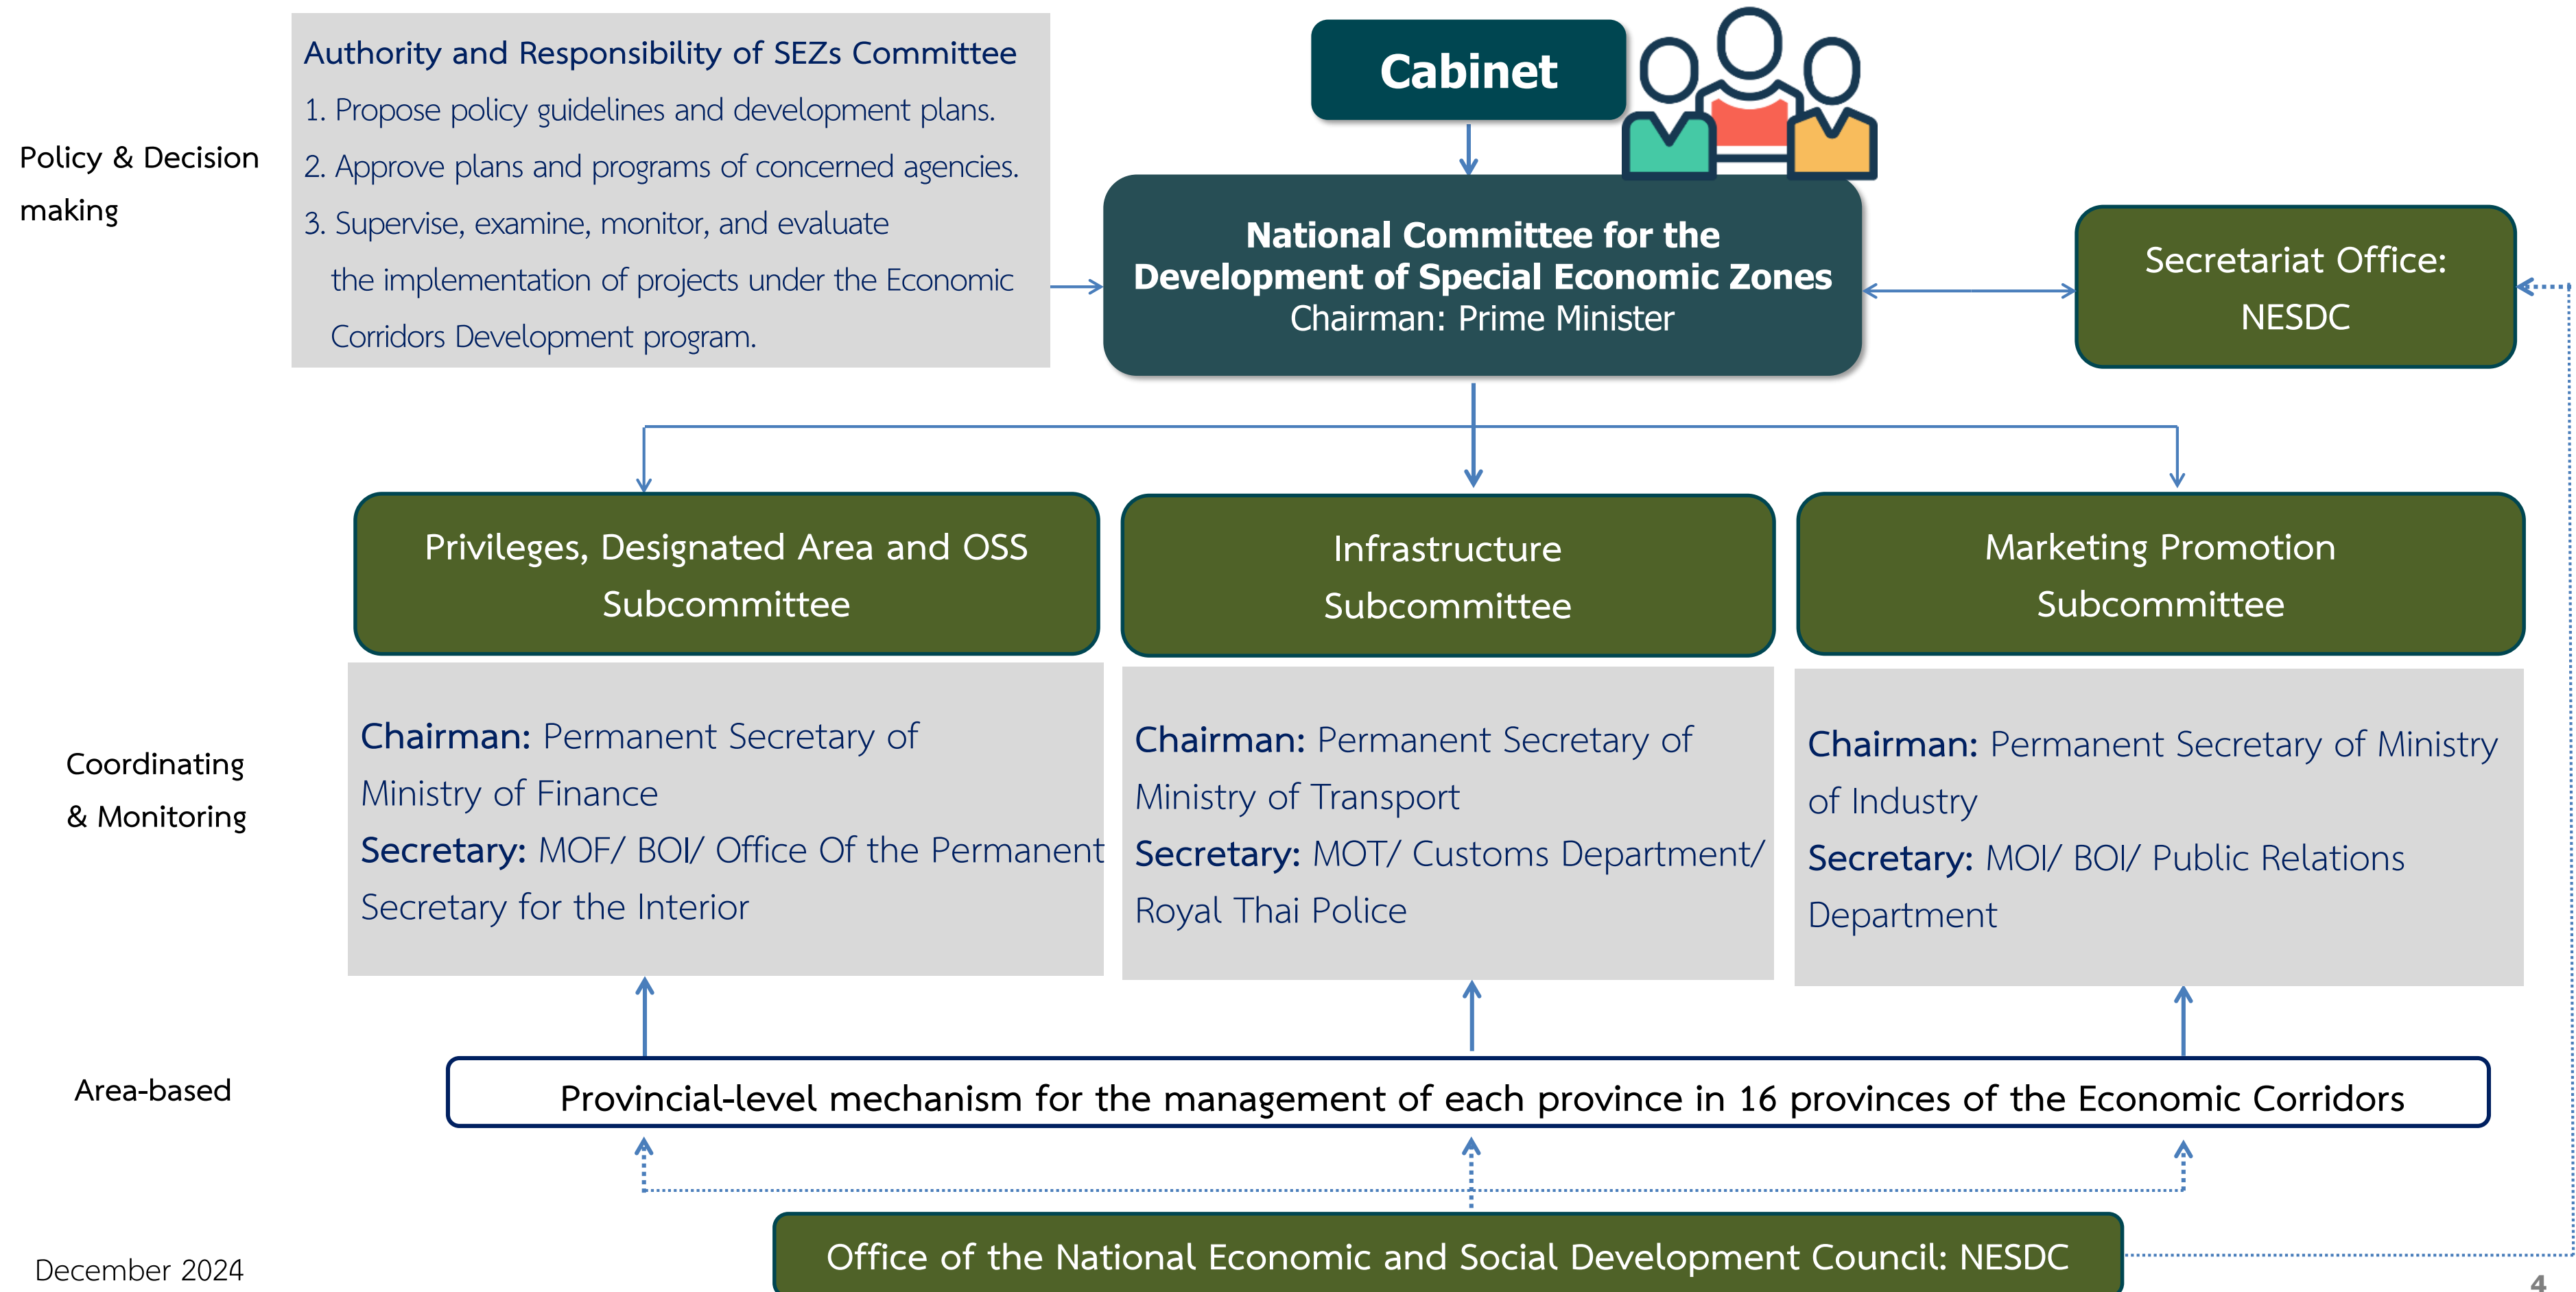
Policy & Decision making

Authority and Responsibility of SEZs Committee
1. Propose policy guidelines and development plans.
2. Approve plans and programs of concerned agencies.
3. Supervise, examine, monitor, and evaluate the implementation of projects under the Economic Corridors Development program.

Cabinet

National Committee for the Development of Special Economic Zones
Chairman: Prime Minister

Secretariat Office: NESDC

Privileges, Designated Area and OSS Subcommittee

Infrastructure Subcommittee

Marketing Promotion Subcommittee

Coordinating & Monitoring

Chairman: Permanent Secretary of Ministry of Finance
Secretary: MOF/ BOI/ Office Of the Permanent Secretary for the Interior

Chairman: Permanent Secretary of Ministry of Transport
Secretary: MOT/ Customs Department/ Royal Thai Police

Chairman: Permanent Secretary of Ministry of Industry
Secretary: MOI/ BOI/ Public Relations Department

Area-based

Provincial-level mechanism for the management of each province in 16 provinces of the Economic Corridors

Office of the National Economic and Social Development Council: NESDC

December 2024

4